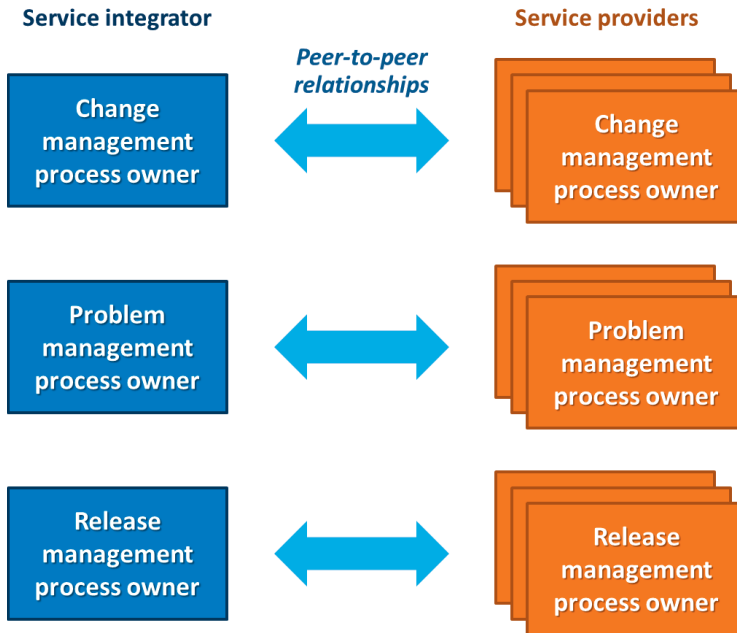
Service integrator

Peer-to-peer relationships

Service providers

Change management process owner

Change management process owner

Problem management process owner

Problem management process owner

Release management process owner

Release management process owner